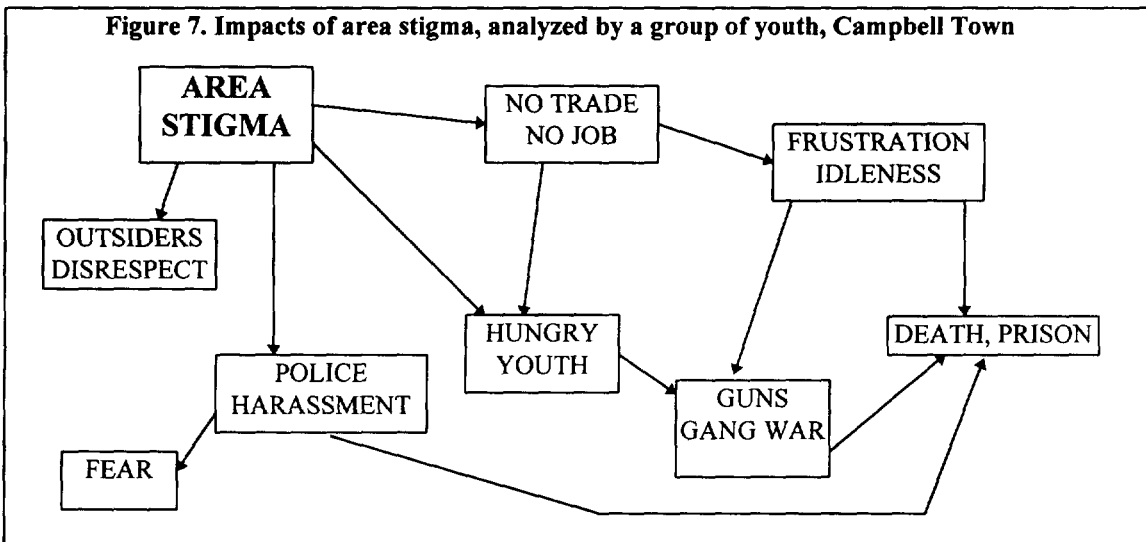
Figure 7. Impacts of area stigma, analyzed by a group of youth, Campbell Town

AREA STIGMA

NO TRADE NO JOB

FRUSTRATION IDLENESS

OUTSIDERS DISRESPECT

HUNGRY YOUTH

DEATH, PRISON

POLICE HARASSMENT

GUNS GANG WAR

FEAR